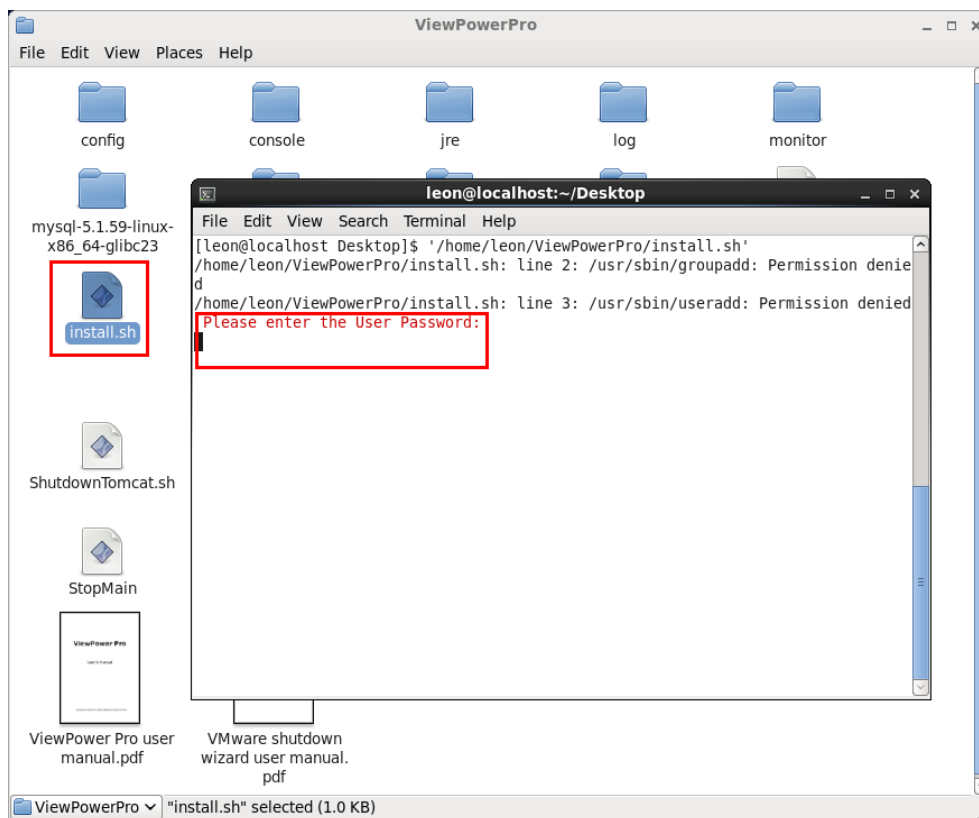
ViewPowerPro

File Edit View Places Help

config console jre log monitor

mysql-5.1.59-linux-x86_64-glibc23

install.sh

ShutdownTomcat.sh

StopMain

ViewPower Pro

ViewPower Pro user manual.pdf

VMware shutdown wizard user manual.pdf

leon@localhost:~/Desktop

File Edit View Search Terminal Help

[leon@localhost Desktop]$ '/home/leon/ViewPowerPro/install.sh'
/home/leon/ViewPowerPro/install.sh: line 2: /usr/sbin/groupadd: Permission denied
/home/leon/ViewPowerPro/install.sh: line 3: /usr/sbin/useradd: Permission denied
Please enter the User Password:

ViewPowerPro "install.sh" selected (1.0 KB)